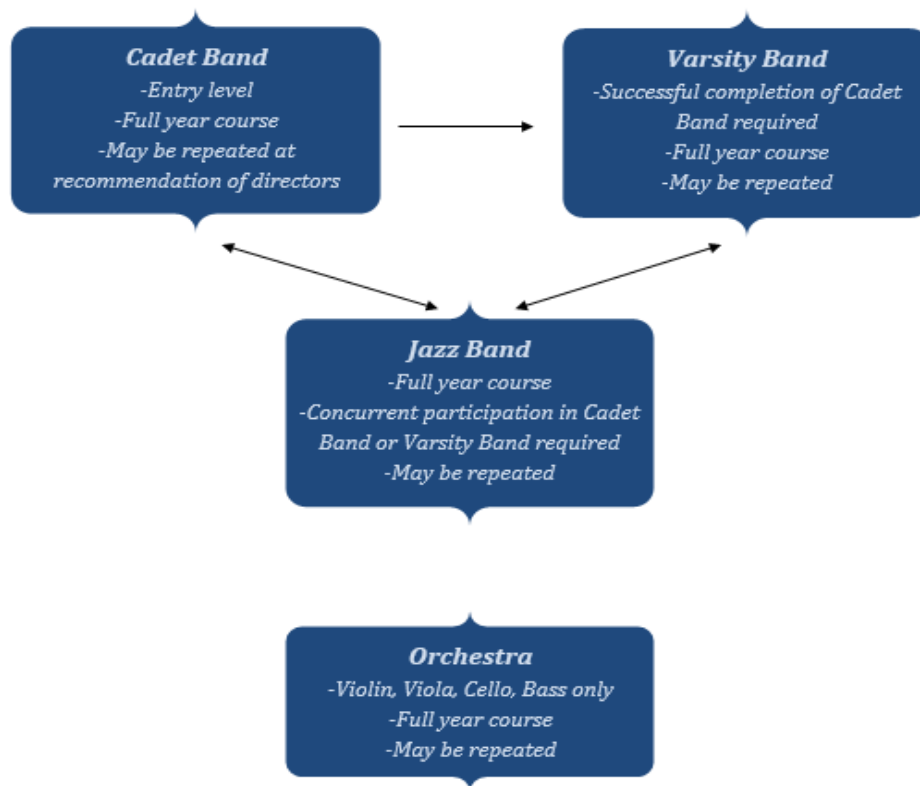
**Cadet Band**
-Entry level
-Full year course
-May be repeated at recommendation of directors

**Varsity Band**
-Successful completion of Cadet Band required
-Full year course
-May be repeated

**Jazz Band**
-Full year course
-Concurrent participation in Cadet Band or Varsity Band required
-May be repeated

**Orchestra**
-Violin, Viola, Cello, Bass only
-Full year course
-May be repeated